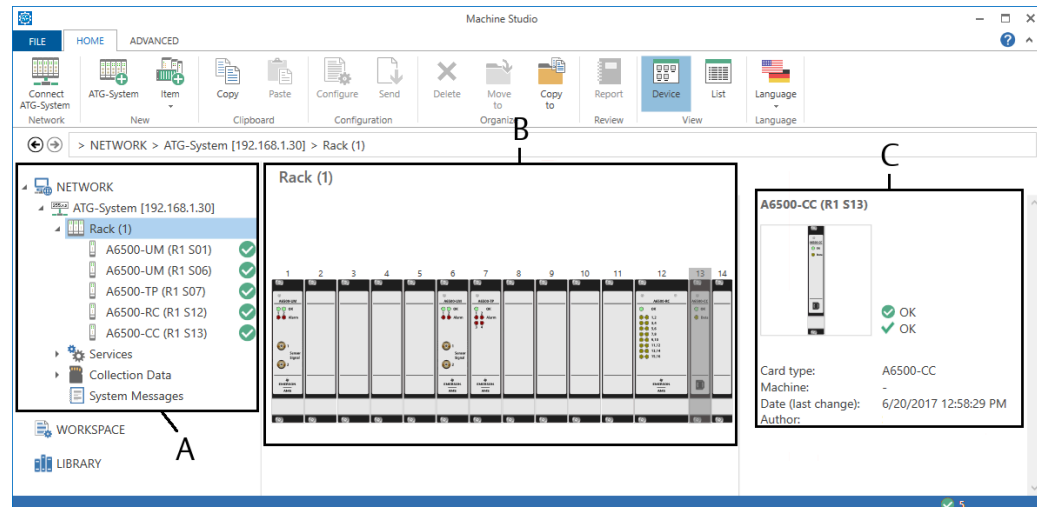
Machine Studio

FILE HOME ADVANCED

Connect ATG-System
Network

ATG-System Item
New

Copy Paste
Clipboard

Configure Send
Configuration

Delete Move to Copy to
Organize

Report
Review

Device List
View

Language
Language

> NETWORK > ATG-System [192.168.1.30] > Rack (1)

B

C

NETWORK
ATG-System [192.168.1.30]
Rack (1)
A6500-UM (R1 S01)
A6500-UM (R1 S06)
A6500-TP (R1 S07)
A6500-RC (R1 S12)
A6500-CC (R1 S13)
Services
Collection Data
System Messages

WORKSPACE

LIBRARY

A

Rack (1)

1 2 3 4 5 6 7 8 9 10 11 12 13 14

A6500-CC (R1 S13)

OK
OK

| Card type: | A6500-CC |
|---|---|
| Machine: | - |
| Date (last change): | 6/20/2017 12:58:29 PM |
| Author: | |

5